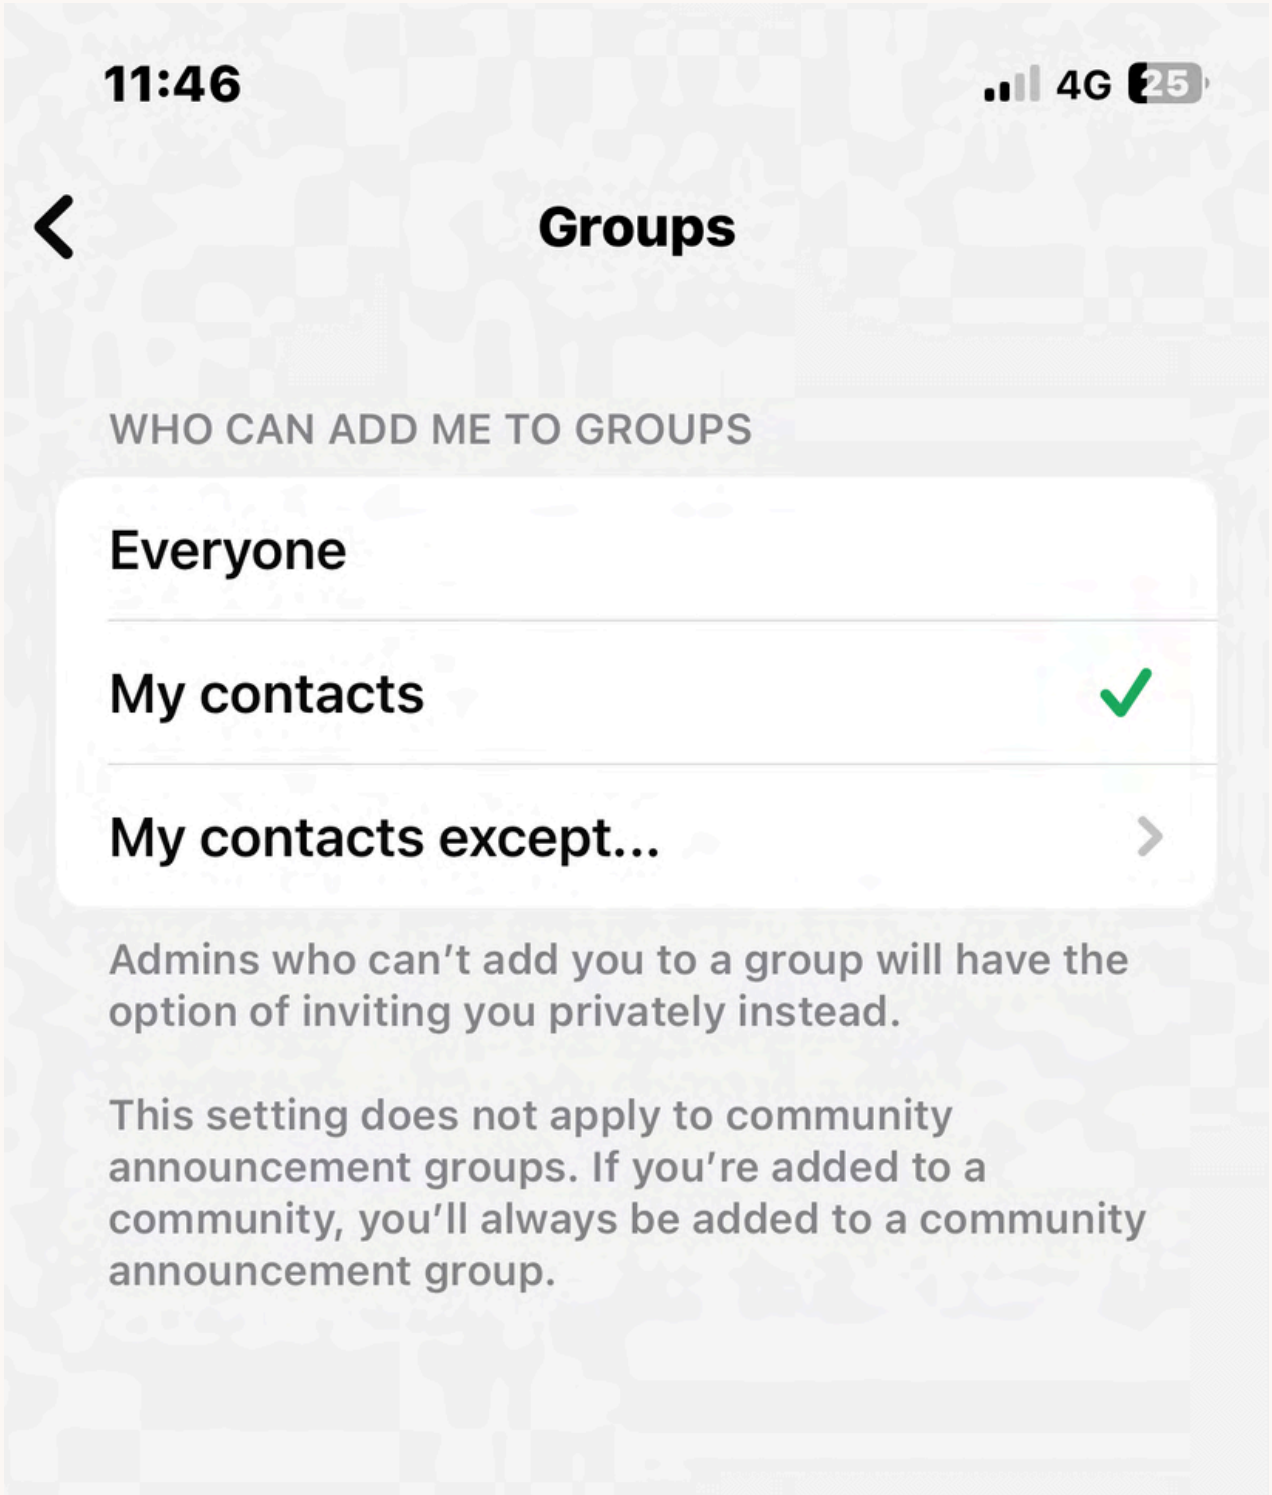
11:46

4G 25

Groups

WHO CAN ADD ME TO GROUPS

Everyone

My contacts

My contacts except...

Admins who can't add you to a group will have the option of inviting you privately instead.

This setting does not apply to community announcement groups. If you're added to a community, you'll always be added to a community announcement group.